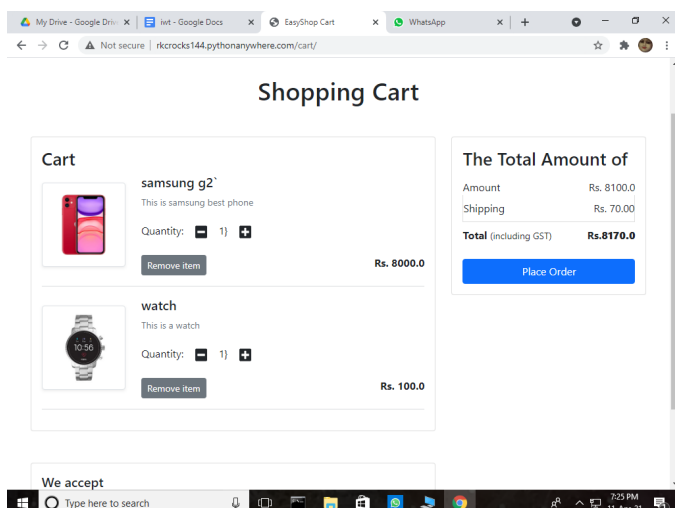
My Drive - Google Driv ×
iwt - Google Docs ×
EasyShop Cart ×
WhatsApp ×
+

Not secure | rkcrocks144.pythonanywhere.com/cart/

Shopping Cart

Cart

samsung g2`
This is samsung best phone
Quantity: 1}
Remove item
Rs. 8000.0

watch
This is a watch
Quantity: 1}
Remove item
Rs. 100.0

The Total Amount of

| Amount | Rs. 8100.0 |
|---|---|
| Shipping | Rs. 70.00 |
| Total (including GST) | Rs.8170.0 |

Place Order

We accept

Type here to search

7:25 PM